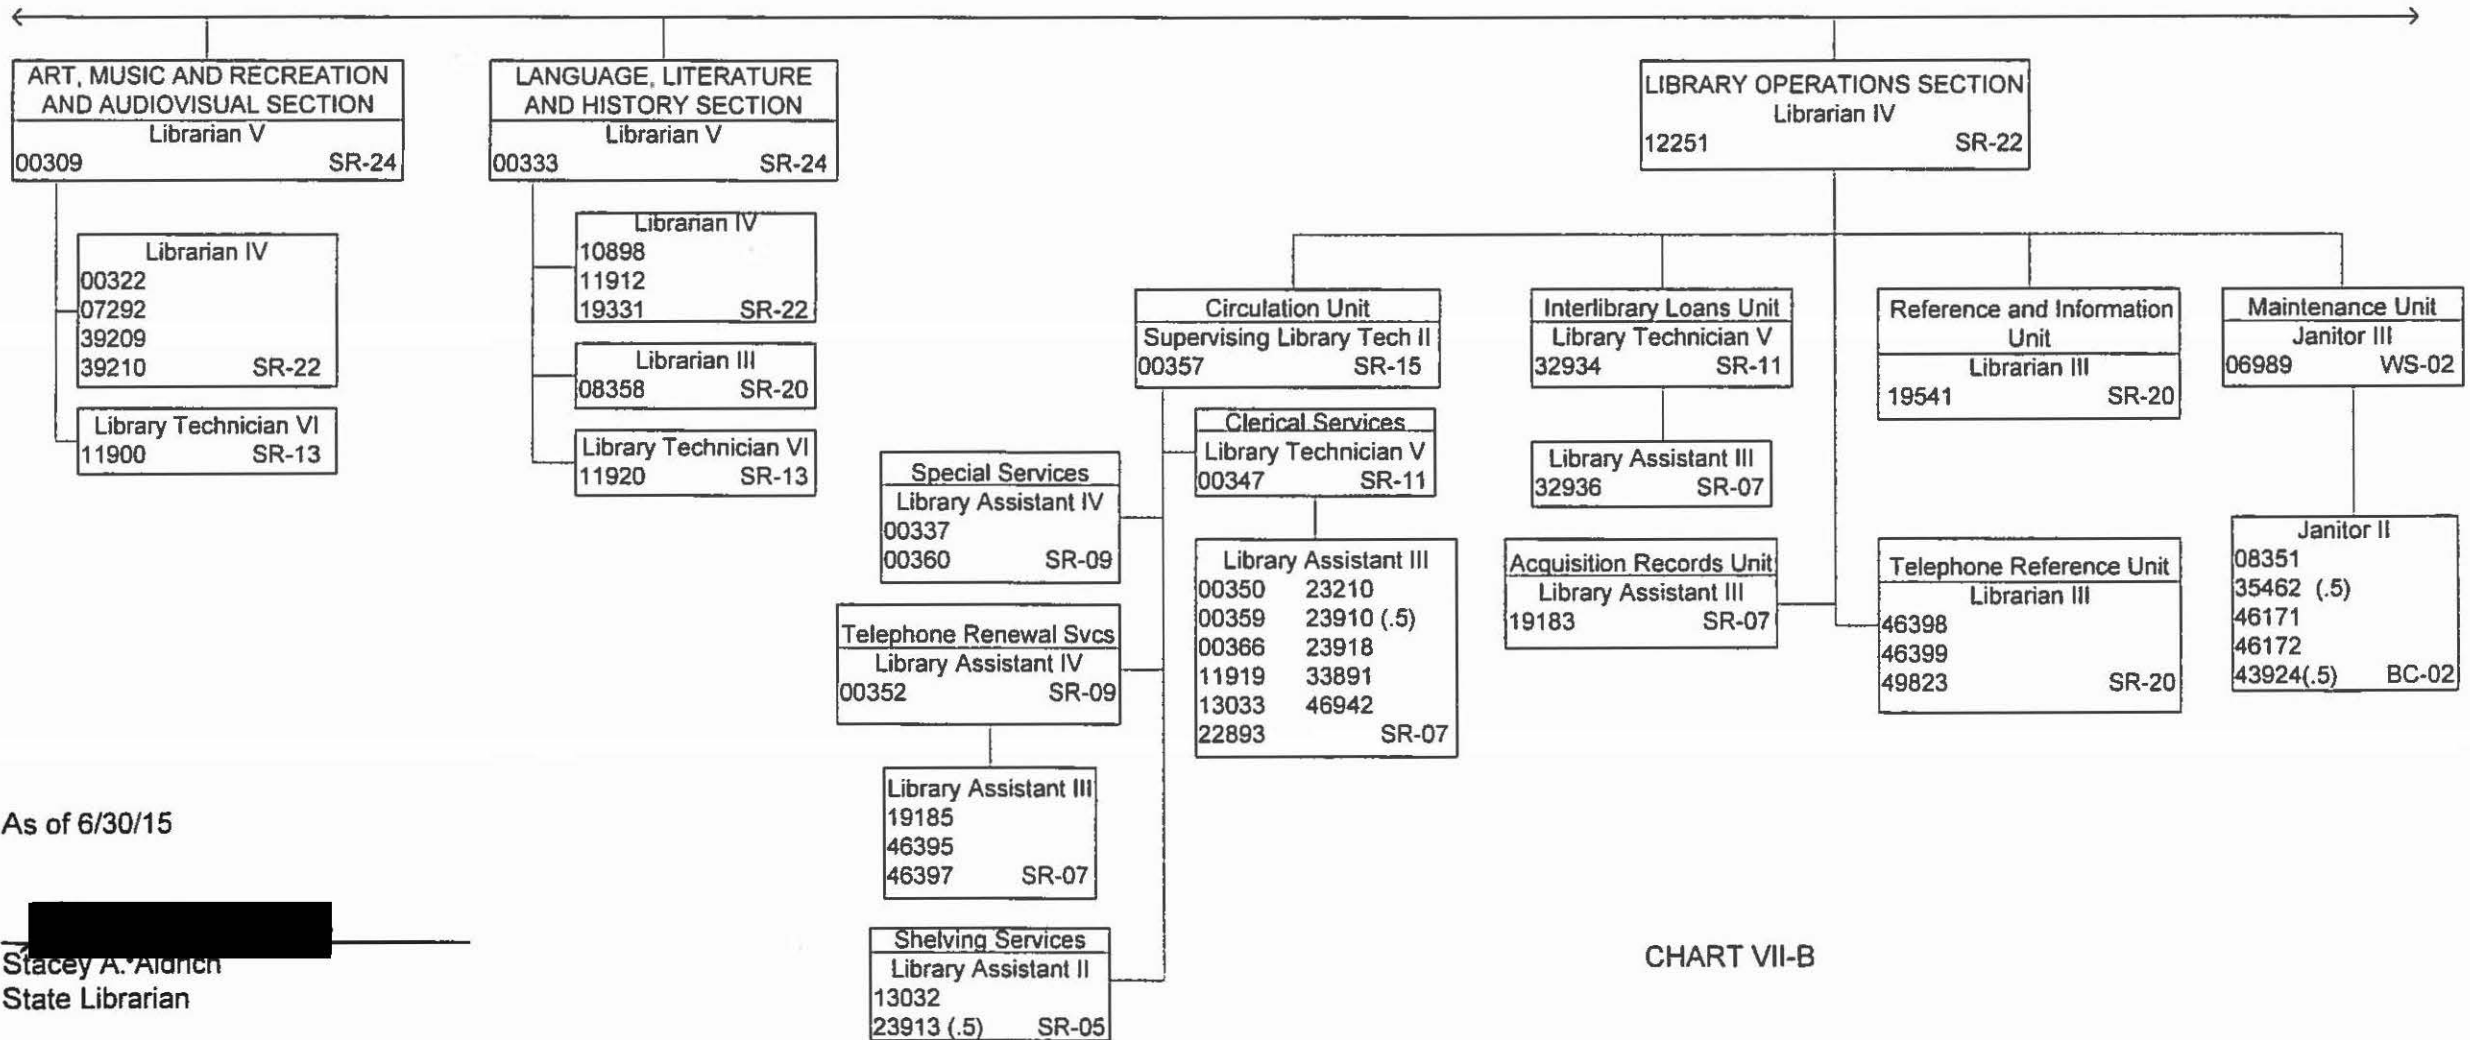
ART, MUSIC AND RECREATION AND AUDIOVISUAL SECTION
Librarian V
00309 SR-24

Librarian IV
00322
07292
39209
39210 SR-22

Library Technician VI
11900 SR-13

LANGUAGE, LITERATURE AND HISTORY SECTION
Librarian V
00333 SR-24

Librarian IV
10898
11912
19331 SR-22

Librarian III
08358 SR-20

Library Technician VI
11920 SR-13

LIBRARY OPERATIONS SECTION
Librarian IV
12251 SR-22

Circulation Unit
Supervising Library Tech II
00357 SR-15

Clerical Services
Library Technician V
00347 SR-11

Library Assistant III
00350 23210
00359 23910 (.5)
00366 23918
11919 33891
13033 46942
22893 SR-07

Special Services
Library Assistant IV
00337
00360 SR-09

Telephone Renewal Svcs
Library Assistant IV
00352 SR-09

Library Assistant III
19185
46395
46397 SR-07

Shelving Services
Library Assistant II
13032
23913 (.5) SR-05

Interlibrary Loans Unit
Library Technician V
32934 SR-11

Library Assistant III
32936 SR-07

Acquisition Records Unit
Library Assistant III
19183 SR-07

Reference and Information Unit
Librarian III
19541 SR-20

Telephone Reference Unit
Librarian III
46398
46399
49823 SR-20

Maintenance Unit
Janitor III
06989 WS-02

Janitor II
08351
35462 (.5)
46171
46172
43924(.5) BC-02

As of 6/30/15

Stacey A. Aldrich
State Librarian

CHART VII-B